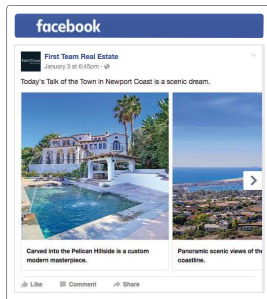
facebook

First Team Real Estate
January 3 at 6:40pm · 

Today's Talk of the Town in Newport Coast is a scenic dream.

Carved into the Pelican Hillside is a custom modern masterpiece.

Panoramic scenic views of th coastline.

Like Comment Share